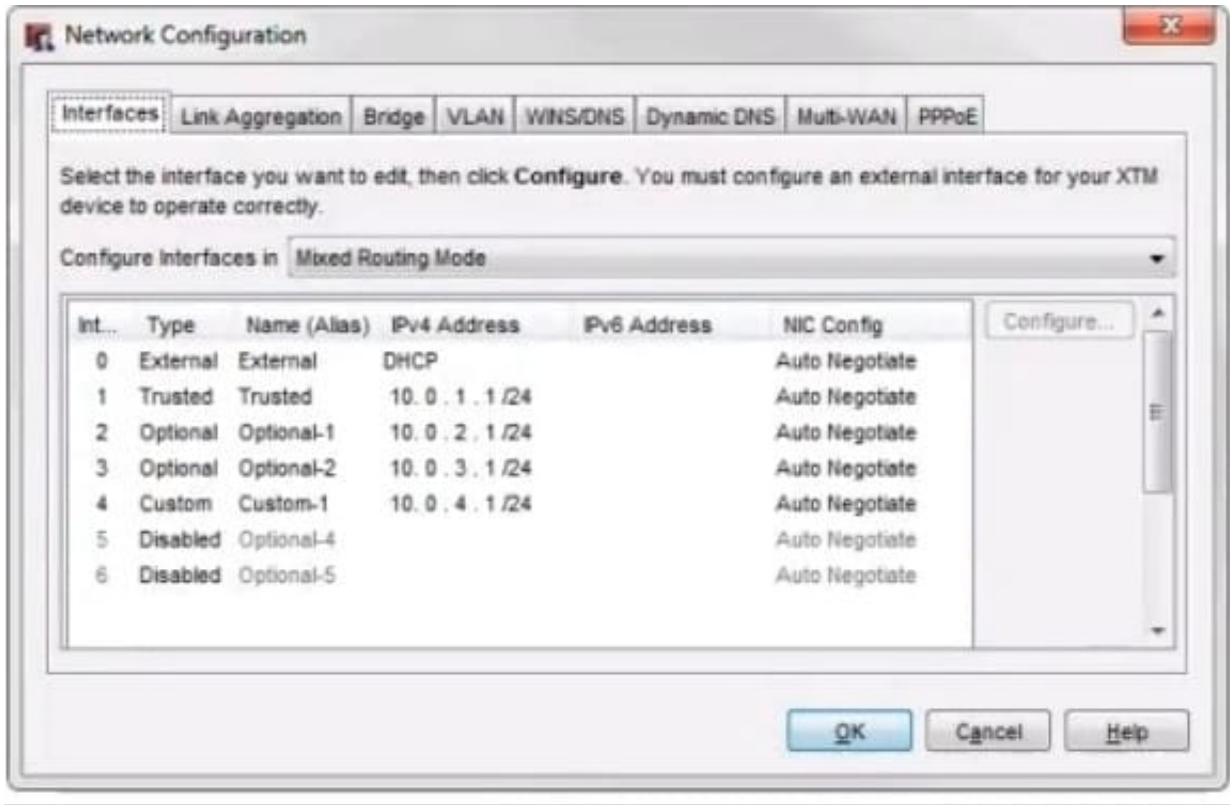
Network Configuration

Interfaces | Link Aggregation | Bridge | VLAN | WINS/DNS | Dynamic DNS | Multi-WAN | PPPoE

Select the interface you want to edit, then click **Configure**. You must configure an external interface for your XTM device to operate correctly.

Configure Interfaces in Mixed Routing Mode

| Int... | Type | Name (Alias) | IPv4 Address | IPv6 Address | NIC Config |
|---|---|---|---|---|---|
| 0 | External | External | DHCP | | Auto Negotiate |
| 1 | Trusted | Trusted | 10. 0 . 1 . 1 /24 | | Auto Negotiate |
| 2 | Optional | Optional-1 | 10. 0 . 2 . 1 /24 | | Auto Negotiate |
| 3 | Optional | Optional-2 | 10. 0 . 3 . 1 /24 | | Auto Negotiate |
| 4 | Custom | Custom-1 | 10. 0 . 4 . 1 /24 | | Auto Negotiate |
| 5 | Disabled | Optional-4 | | | Auto Negotiate |
| 6 | Disabled | Optional-5 | | | Auto Negotiate |

Configure...

OK Cancel Help